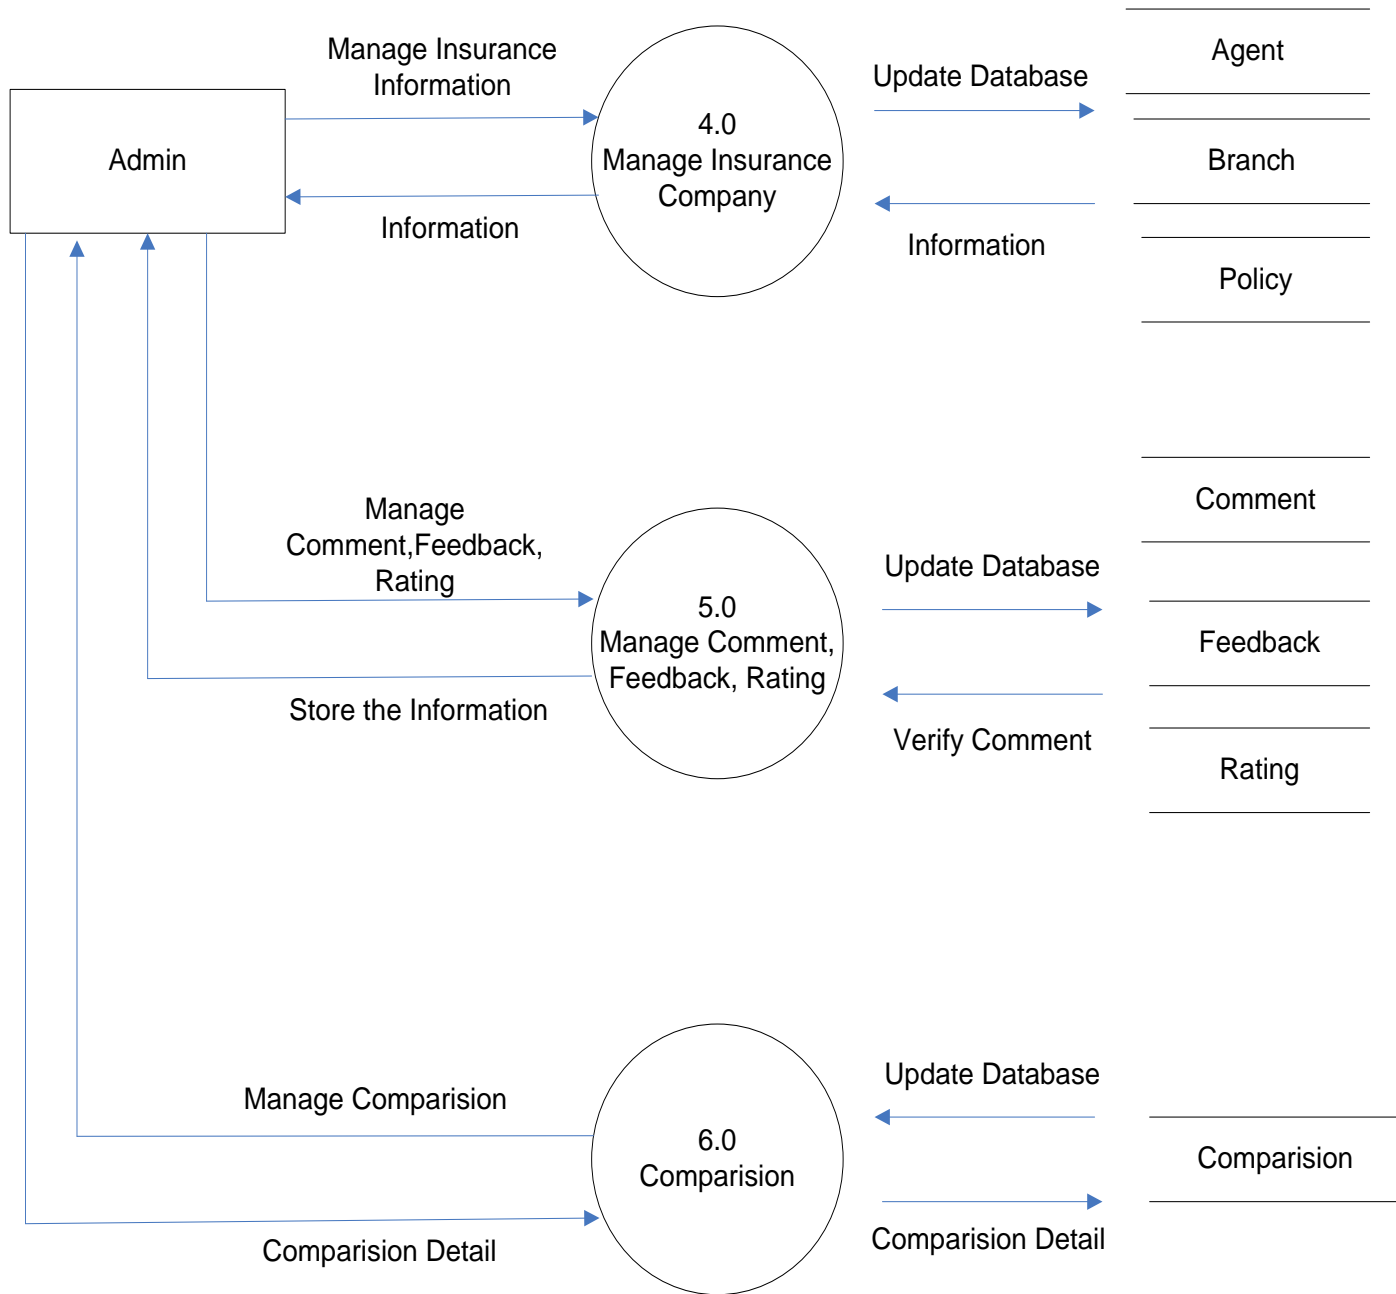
Admin

Manage Insurance Information

Information

4.0
Manage Insurance Company

Update Database

Information

Agent

Branch

Policy

Manage Comment,Feedback, Rating

Store the Information

5.0
Manage Comment, Feedback, Rating

Update Database

Verify Comment

Comment

Feedback

Rating

Manage Comparision

Comparision Detail

6.0
Comparision

Update Database

Comparision Detail

Comparision